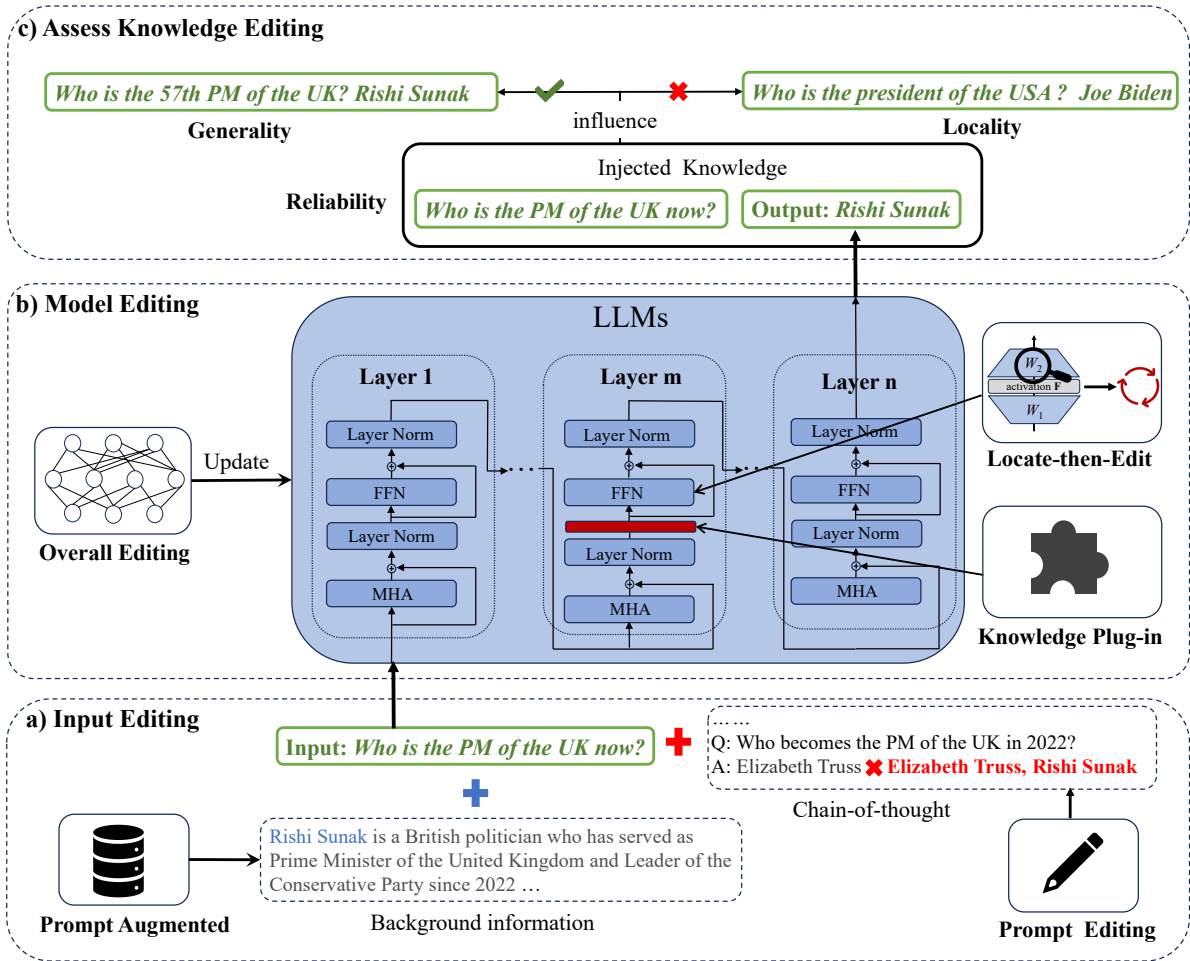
c) Assess Knowledge Editing

Who is the 57th PM of the UK? Rishi Sunak

Who is the president of the USA ? Joe Biden

Generality

influence

Locality

Injected Knowledge

Reliability

Who is the PM of the UK now?

Output: Rishi Sunak

b) Model Editing

LLMs

Layer 1

Layer m

Layer n

Layer Norm

FFN

Layer Norm

MHA

Layer Norm

FFN

Layer Norm

MHA

Layer Norm

FFN

Layer Norm

MHA

Update

Overall Editing

$W_2$

activation F

$W_1$

Locate-then-Edit

Knowledge Plug-in

a) Input Editing

Input: Who is the PM of the UK now?

… …
Q: Who becomes the PM of the UK in 2022?
A: Elizabeth Truss Elizabeth Truss, Rishi Sunak

Chain-of-thought

Rishi Sunak is a British politician who has served as Prime Minister of the United Kingdom and Leader of the Conservative Party since 2022 …

Background information

Prompt Augmented

Prompt Editing